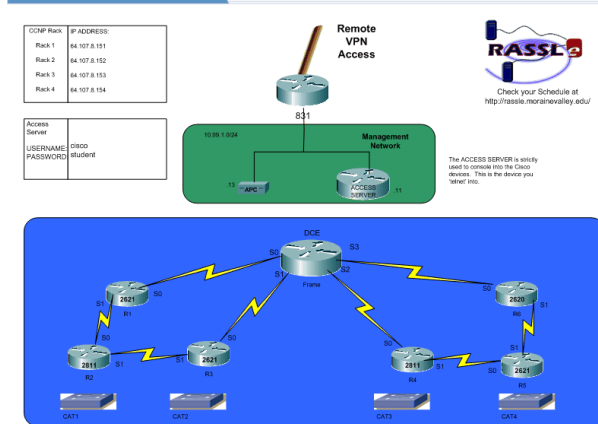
| CCNP Rack | IP ADDRESS: |
|---|---|
| Rack 1 | 64.107.8.151 |
| Rack 2 | 64.107.8.152 |
| Rack 3 | 64.107.8.153 |
| Rack 4 | 64.107.8.154 |

| Access Server | |
|---|---|
| USERNAME: PASSWORD: | cisco student |

Remote VPN Access

831

10.99.1.0/24

Management Network

.13 APC

ACCESS SERVER .11

RASSL

Check your Schedule at http://rassle.morainevalley.edu/

The ACCESS SERVER is strictly used to console into the Cisco devices. This is the device you 'telnet' into.

DCE

S0 S3 S1 S2

Frame

S0 2621 R1 S1

S0 2811 R2 S1

S1 2621 R3 S0

S0 2811 R4 S1

S0 2620 R6 S1

S1 2621 R5 S0

CAT1 CAT2 CAT3 CAT4